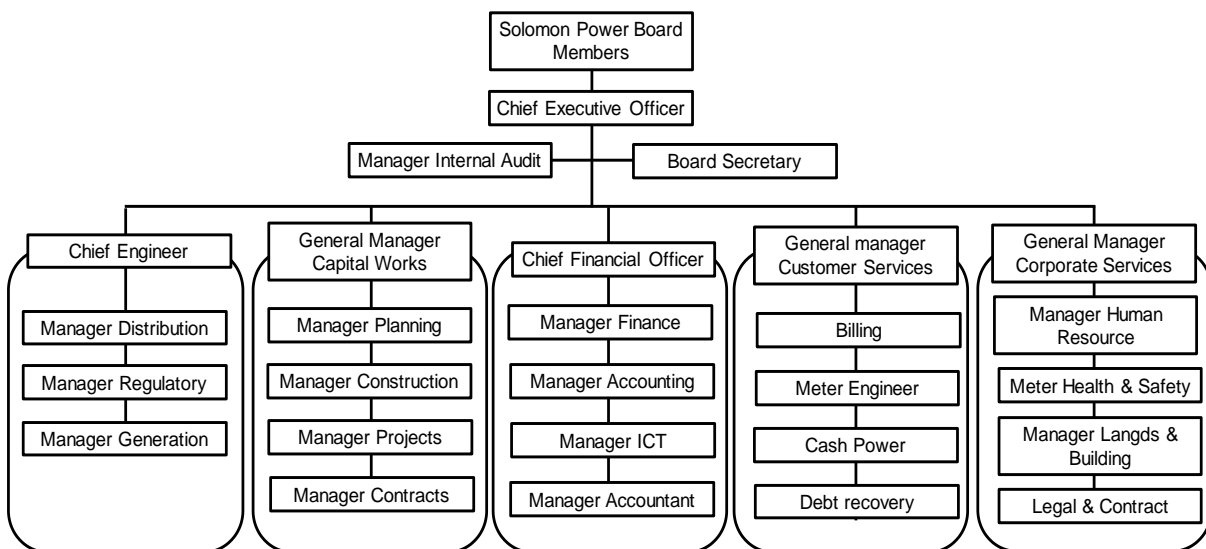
Solomon Power Board Members

Chief Executive Officer

Manager Internal Audit

Board Secretary

Chief Engineer

Manager Distribution

Manager Regulatory

Manager Generation

General Manager Capital Works

Manager Planning

Manager Construction

Manager Projects

Manager Contracts

Chief Financial Officer

Manager Finance

Manager Accounting

Manager ICT

Manager Accountant

General manager Customer Services

Billing

Meter Engineer

Cash Power

Debt recovery

General Manager Corporate Services

Manager Human Resource

Meter Health & Safety

Manager Langds & Building

Legal & Contract